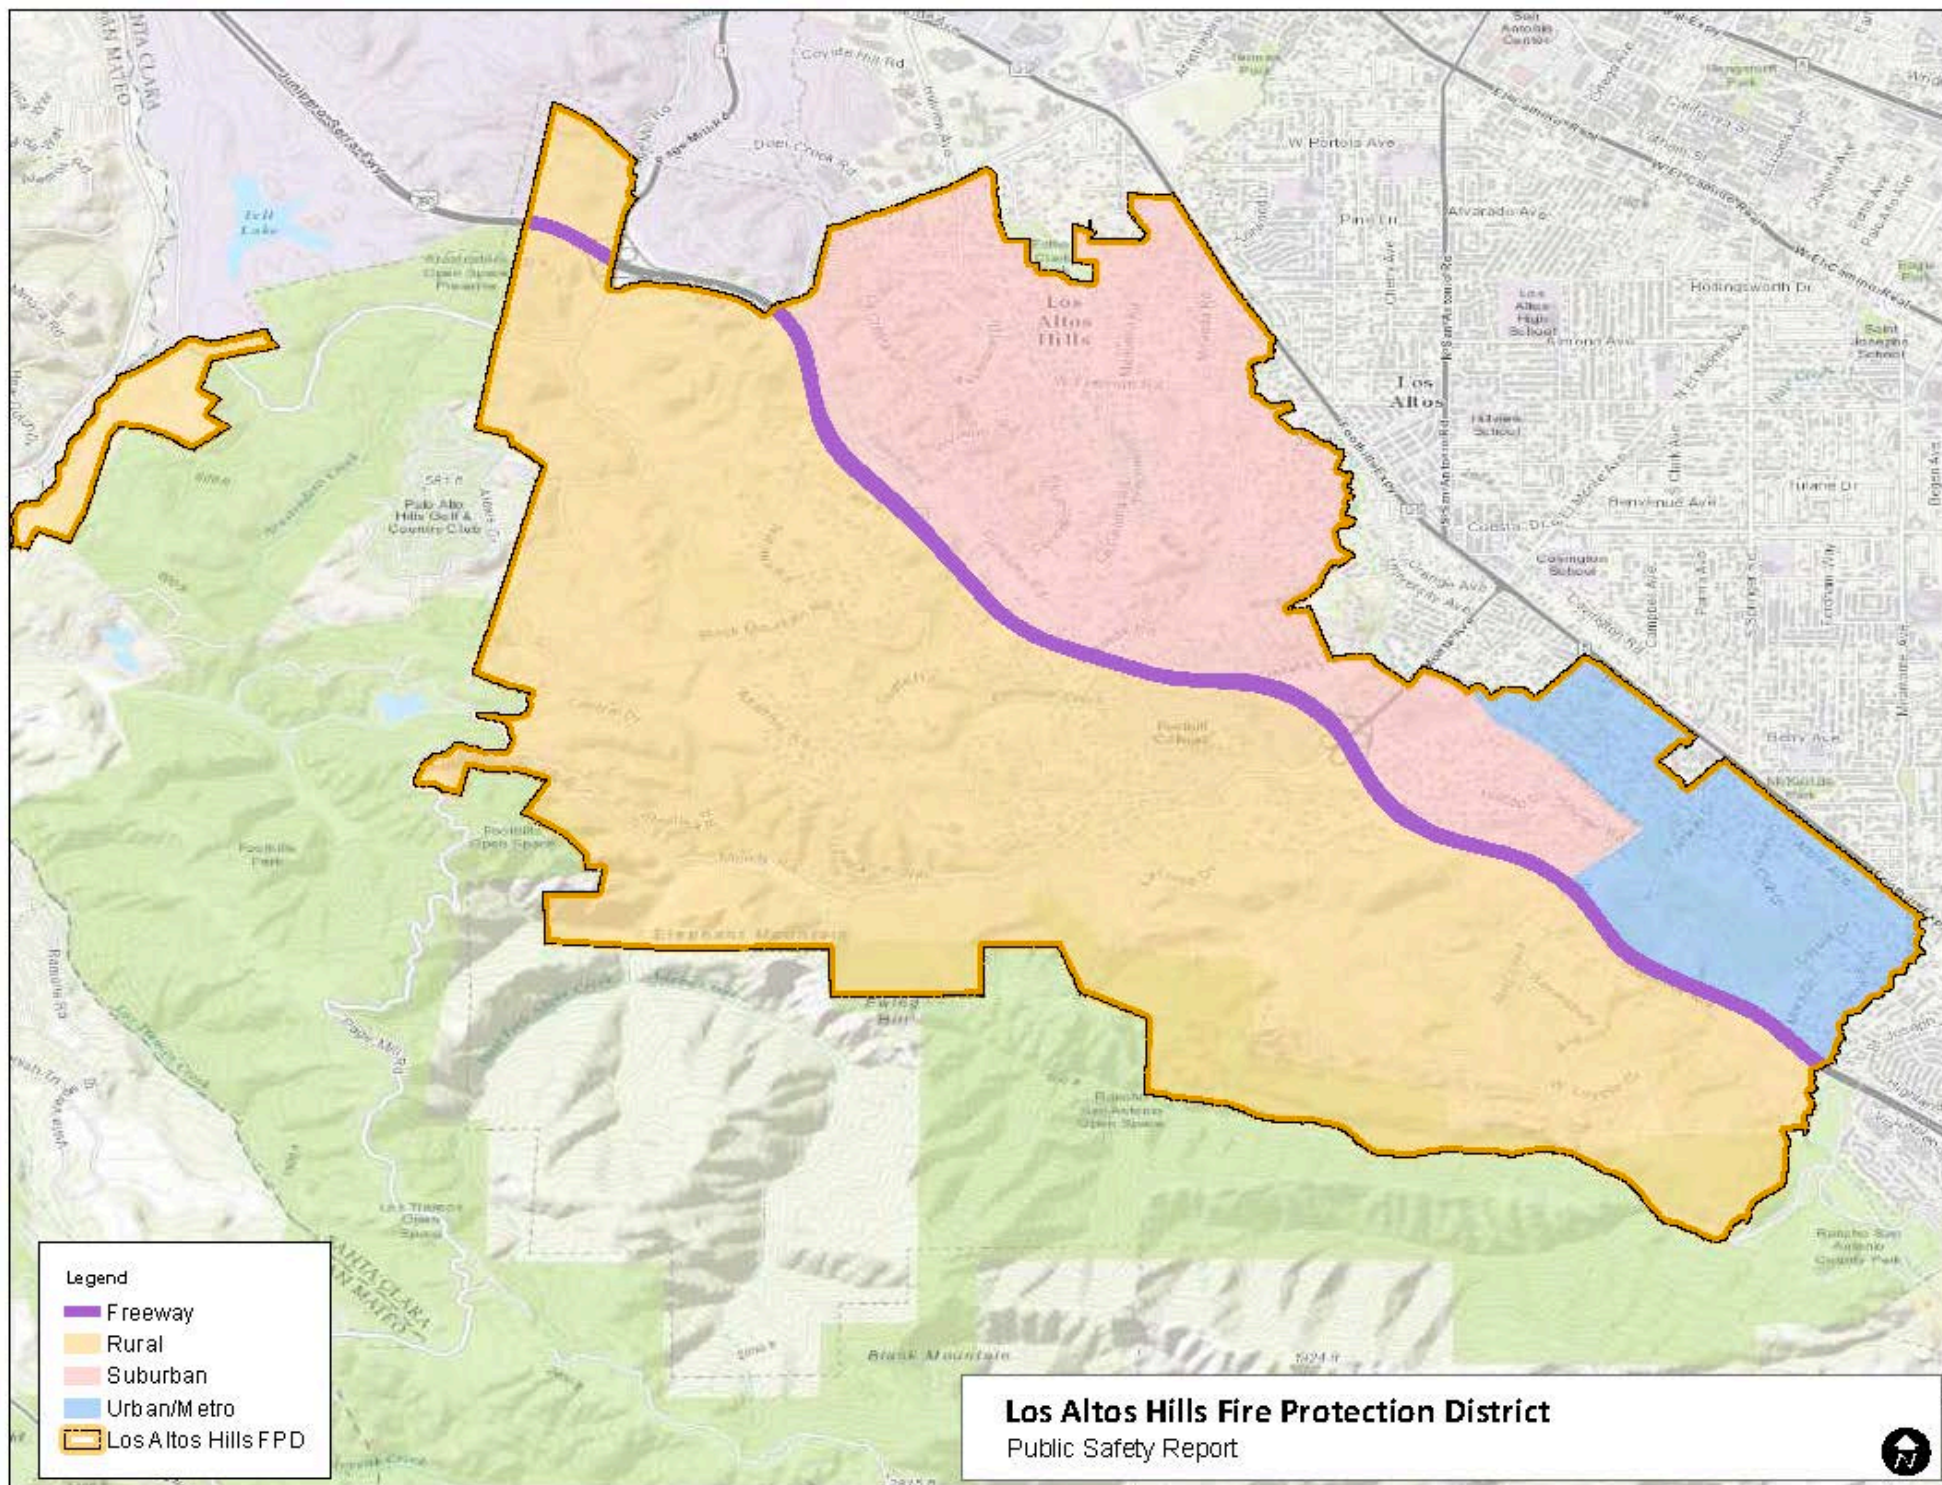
Coyote Hill Rd
W Portola Ave
Pine Ln
Alvarado Ave
Hollingsworth Dr
Los Altos Hills
Los Altos
Los Altos High School
Almond Ave
Felt Lake
Palo Alto Hills Golf & Country Club
Bullis School
Benvenue Ave
Tulane Dr
Covington School
Berry Ave
Foothills Park
Foothills Open Space
Foothill College
Elephant Mountain
Rancho San Antonio Open Space
Los Trancos Open Space
Black Mountain
Rancho San Antonio County Park
Saint Joseph School

Legend
Freeway
Rural
Suburban
Urban/Metro
Los Altos Hills FPD

Los Altos Hills Fire Protection District
Public Safety Report